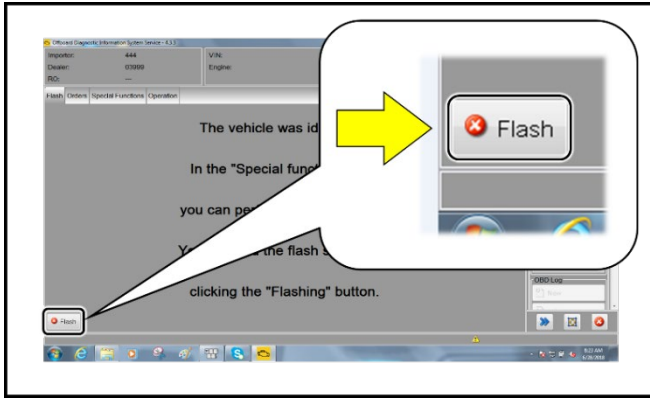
Offboard Diagnostic Information System Service - 4.3.3

Importer: 444
Dealer: 03999
RO: ---
VIN:
Engine:

Flash | Orders | Special Functions | Operation

The vehicle was id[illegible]

In the "Special funct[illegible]

you can per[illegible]

Y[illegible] the flash s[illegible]

clicking the "Flashing" button.

Flash

Flash

OBD Log

9:22 AM
6/26/2018